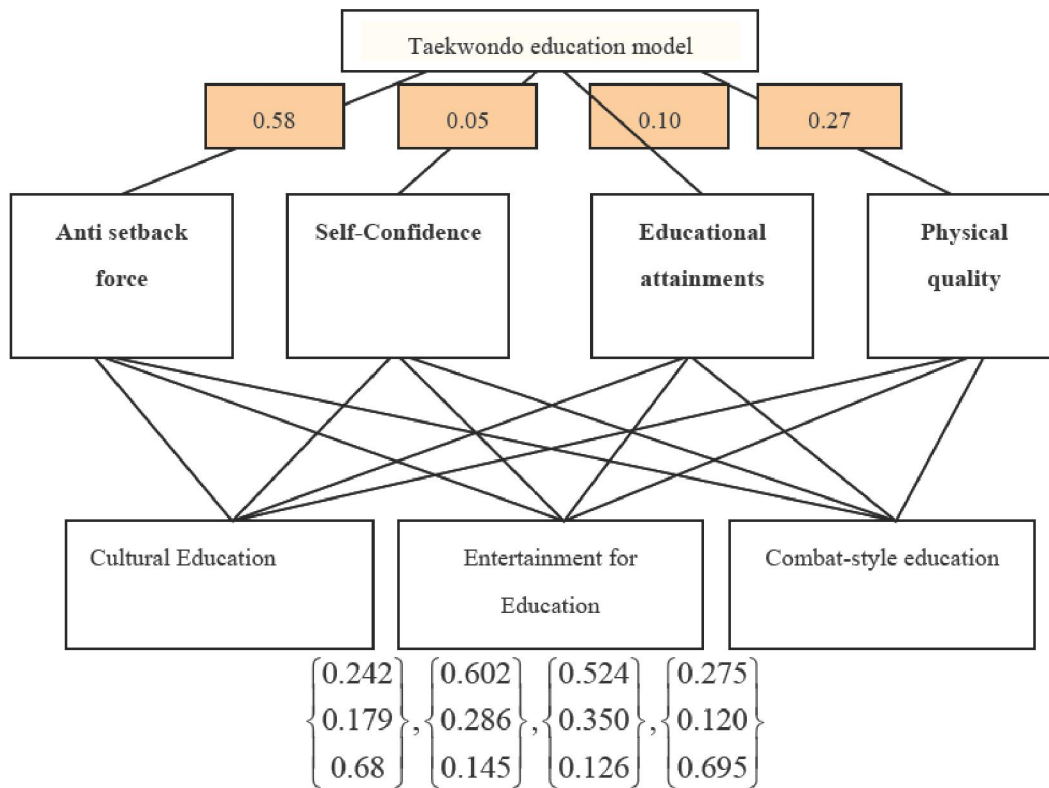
Taekwondo education model

0.58

0.05

0.10

0.27

Anti setback force

Self-Confidence

Educational attainments

Physical quality

Cultural Education

Entertainment for Education

Combat-style education

$\begin{Bmatrix}0.242\\0.179\\0.68\end{Bmatrix}, \begin{Bmatrix}0.602\\0.286\\0.145\end{Bmatrix}, \begin{Bmatrix}0.524\\0.350\\0.126\end{Bmatrix}, \begin{Bmatrix}0.275\\0.120\\0.695\end{Bmatrix}$